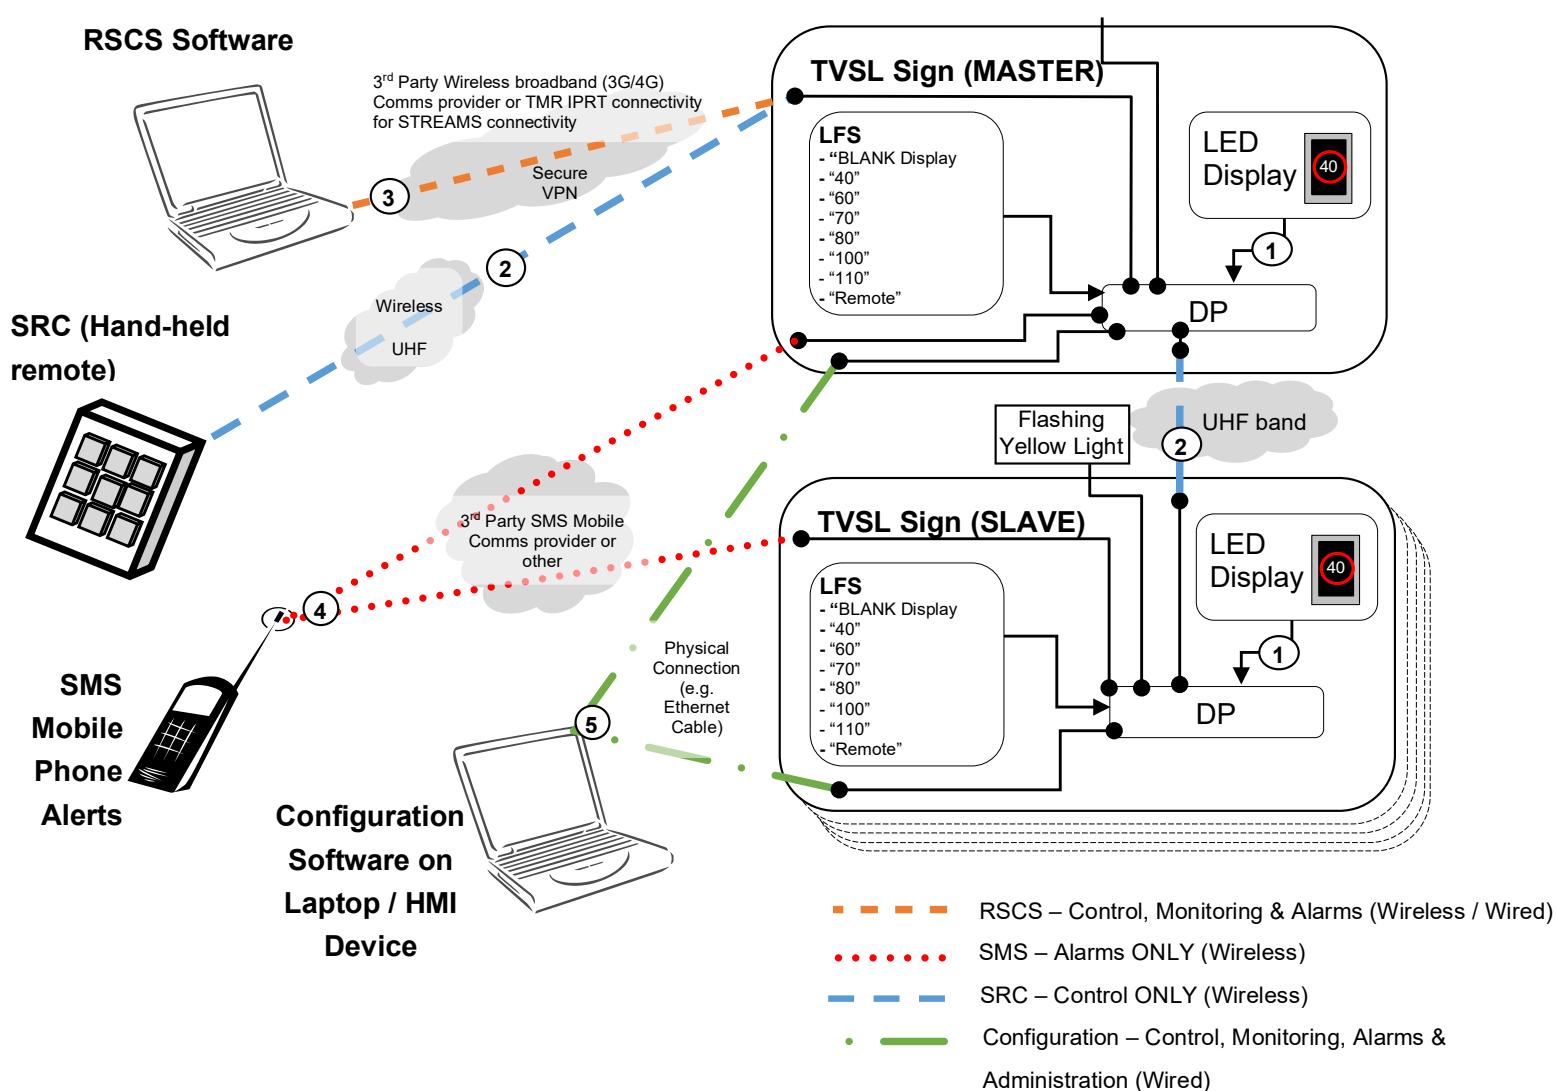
RSCS Software

3$^{rd}$ Party Wireless broadband (3G/4G) Comms provider or TMR IPRT connectivity for STREAMS connectivity

Secure VPN

3

2

Wireless

UHF

SRC (Hand-held remote)

TVSL Sign (MASTER)

LFS
- “BLANK Display
- “40”
- “60”
- “70”
- “80”
- “100”
- “110”
- “Remote”

LED Display

40

1

DP

UHF band

2

Flashing Yellow Light

TVSL Sign (SLAVE)

LFS
- “BLANK Display
- “40”
- “60”
- “70”
- “80”
- “100”
- “110”
- “Remote”

LED Display

40

1

DP

3$^{rd}$ Party SMS Mobile Comms provider or other

4

SMS Mobile Phone Alerts

Physical Connection (e.g. Ethernet Cable)

5

Configuration Software on Laptop / HMI Device

RSCS – Control, Monitoring & Alarms (Wireless / Wired)

SMS – Alarms ONLY (Wireless)

SRC – Control ONLY (Wireless)

Configuration – Control, Monitoring, Alarms & Administration (Wired)